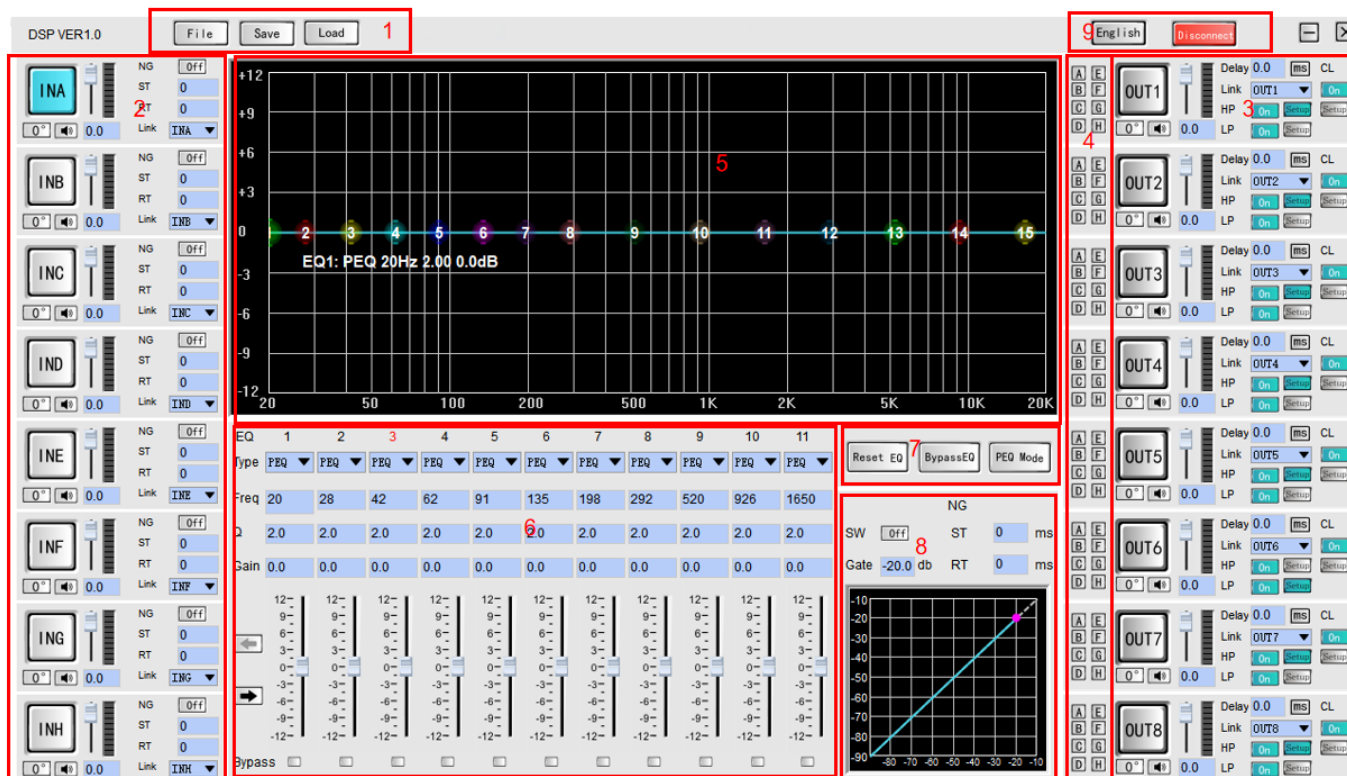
DSP VER1.0

File Save Load 1

9 English Disconnect

INA 2
NG Off
ST 0
RT 0
Link INA
0° 0.0

INB
NG Off
ST 0
RT 0
Link INB
0° 0.0

INC
NG Off
ST 0
RT 0
Link INC
0° 0.0

IND
NG Off
ST 0
RT 0
Link IND
0° 0.0

INE
NG Off
ST 0
RT 0
Link INE
0° 0.0

INF
NG Off
ST 0
RT 0
Link INF
0° 0.0

ING
NG Off
ST 0
RT 0
Link ING
0° 0.0

INH
NG Off
ST 0
RT 0
Link INH
0° 0.0

+12
+9
+6
+3
0
-3
-6
-9
-12
20 50 100 200 500 1K 2K 5K 10K 20K
1 2 3 4 5 6 7 8 9 10 11 12 13 14 15
5
EQ1: PEQ 20Hz 2.00 0.0dB

| EQ | 1 | 2 | 3 | 4 | 5 | 6 | 7 | 8 | 9 | 10 | 11 |
|---|---|---|---|---|---|---|---|---|---|---|---|
| Type | PEQ | PEQ | PEQ | PEQ | PEQ | PEQ | PEQ | PEQ | PEQ | PEQ | PEQ |
| Freq | 20 | 28 | 42 | 62 | 91 | 135 | 198 | 292 | 520 | 926 | 1650 |
| Q | 2.0 | 2.0 | 2.0 | 2.0 | 2.0 | 2.0 | 2.0 | 2.0 | 2.0 | 2.0 | 2.0 |
| Gain | 0.0 | 0.0 | 0.0 | 0.0 | 0.0 | 0.0 | 0.0 | 0.0 | 0.0 | 0.0 | 0.0 |

6
12- 9- 6- 3- 0- -3- -6- -9- -12-
Bypass

Reset EQ BypassEQ PEQ Mode 7

NG
8
SW Off ST 0 ms
Gate -20.0 db RT 0 ms
-10 -20 -30 -40 -50 -60 -70 -80 -90
-80 -70 -60 -50 -40 -30 -20 -10

4
A E
B F
C G
D H

OUT1 3
Delay 0.0 ms CL
Link OUT1 On
HP On Setup Setup
LP On Setup
0° 0.0

OUT2
Delay 0.0 ms CL
Link OUT2 On
HP On Setup Setup
LP On Setup
0° 0.0

OUT3
Delay 0.0 ms CL
Link OUT3 On
HP On Setup Setup
LP On Setup
0° 0.0

OUT4
Delay 0.0 ms CL
Link OUT4 On
HP On Setup Setup
LP On Setup
0° 0.0

OUT5
Delay 0.0 ms CL
Link OUT5 On
HP On Setup Setup
LP On Setup
0° 0.0

OUT6
Delay 0.0 ms CL
Link OUT6 On
HP On Setup Setup
LP On Setup
0° 0.0

OUT7
Delay 0.0 ms CL
Link OUT7 On
HP On Setup Setup
LP On Setup
0° 0.0

OUT8
Delay 0.0 ms CL
Link OUT8 On
HP On Setup Setup
LP On Setup
0° 0.0